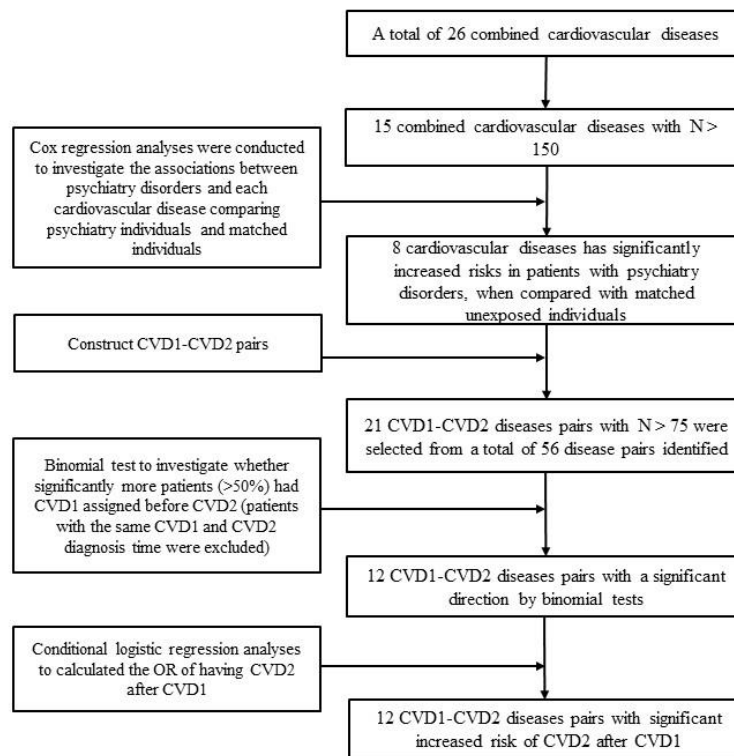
A total of 26 combined cardiovascular diseases

15 combined cardiovascular diseases with N > 150

Cox regression analyses were conducted to investigate the associations between psychiatry disorders and each cardiovascular disease comparing psychiatry individuals and matched individuals

8 cardiovascular diseases has significantly increased risks in patients with psychiatry disorders, when compared with matched unexposed individuals

Construct CVD1-CVD2 pairs

21 CVD1-CVD2 diseases pairs with N > 75 were selected from a total of 56 disease pairs identified

Binomial test to investigate whether significantly more patients (>50%) had CVD1 assigned before CVD2 (patients with the same CVD1 and CVD2 diagnosis time were excluded)

12 CVD1-CVD2 diseases pairs with a significant direction by binomial tests

Conditional logistic regression analyses to calculated the OR of having CVD2 after CVD1

12 CVD1-CVD2 diseases pairs with significant increased risk of CVD2 after CVD1